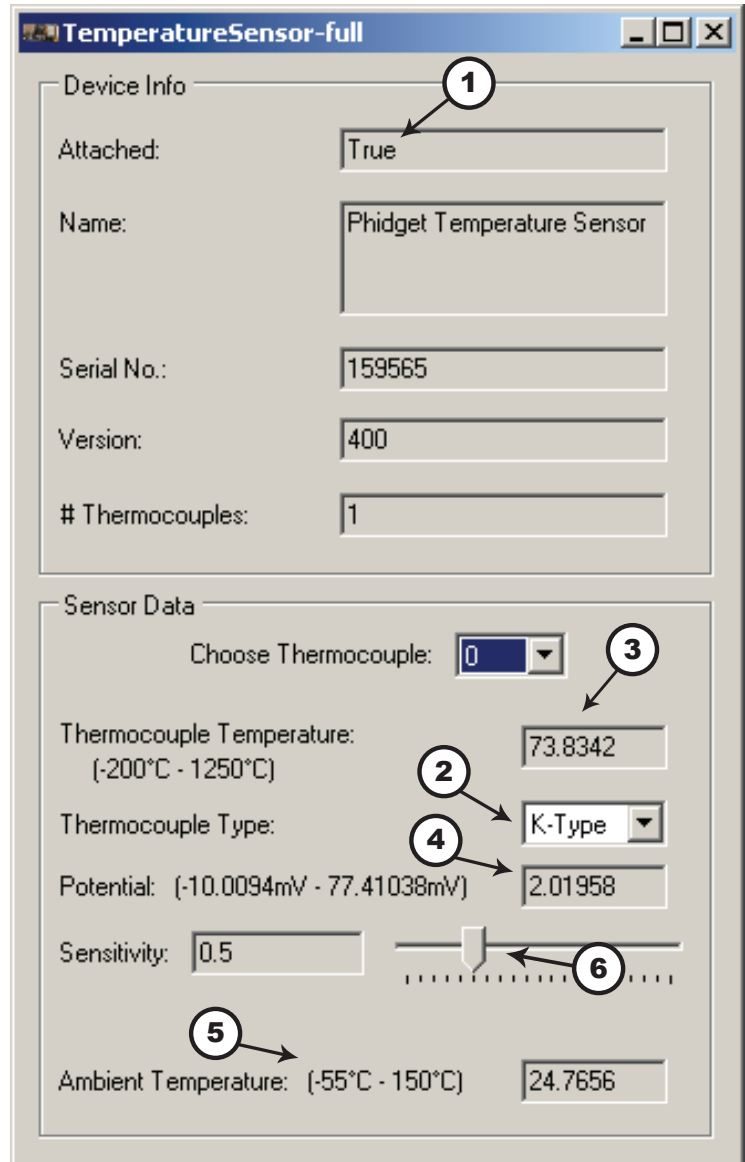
TemperatureSensor-full

Device Info

1

Attached: True

Name: Phidget Temperature Sensor

Serial No.: 159565

Version: 400

# Thermocouples: 1

Sensor Data

Choose Thermocouple: 0

3

Thermocouple Temperature: (-200°C - 1250°C) 73.8342

2

Thermocouple Type: K-Type

4

Potential: (-10.0094mV - 77.41038mV) 2.01958

Sensitivity: 0.5

6

5

Ambient Temperature: (-55°C - 150°C) 24.7656